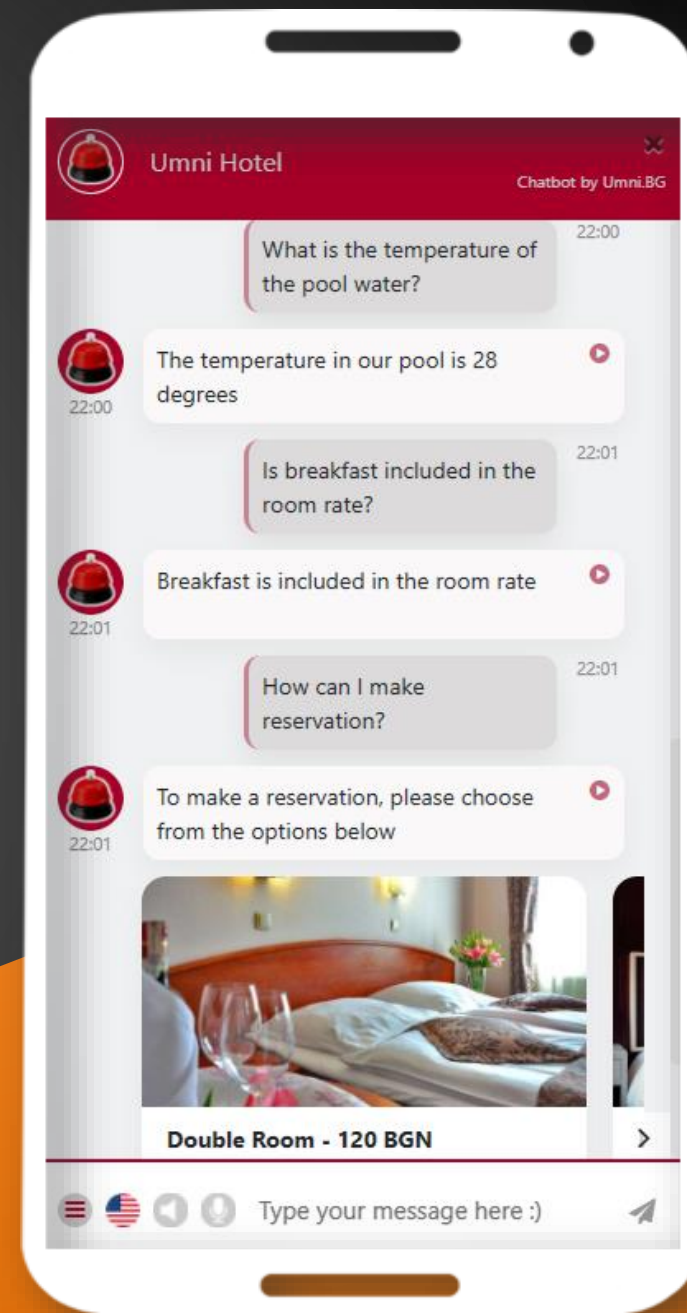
Umni Hotel

Chatbot by Umni.BG

22:00
What is the temperature of the pool water?

22:00
The temperature in our pool is 28 degrees

22:01
Is breakfast included in the room rate?

22:01
Breakfast is included in the room rate

22:01
How can I make reservation?

22:01
To make a reservation, please choose from the options below

Double Room - 120 BGN

Type your message here :)